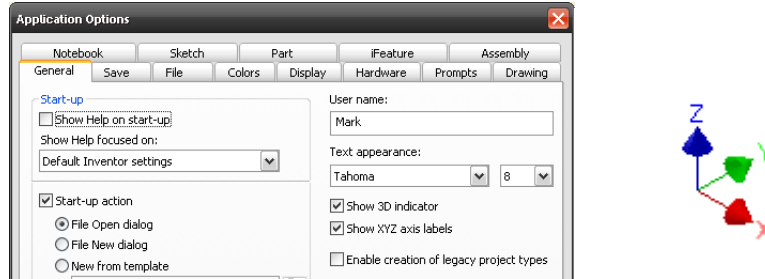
Application Options

Notebook
Sketch
Part
iFeature
Assembly
General
Save
File
Colors
Display
Hardware
Prompts
Drawing

Start-up
Show Help on start-up
Show Help focused on:
Default Inventor settings

Start-up action
File Open dialog
File New dialog
New from template

User name:
Mark
Text appearance:
Tahoma
8
Show 3D indicator
Show XYZ axis labels
Enable creation of legacy project types

Z
Y
X